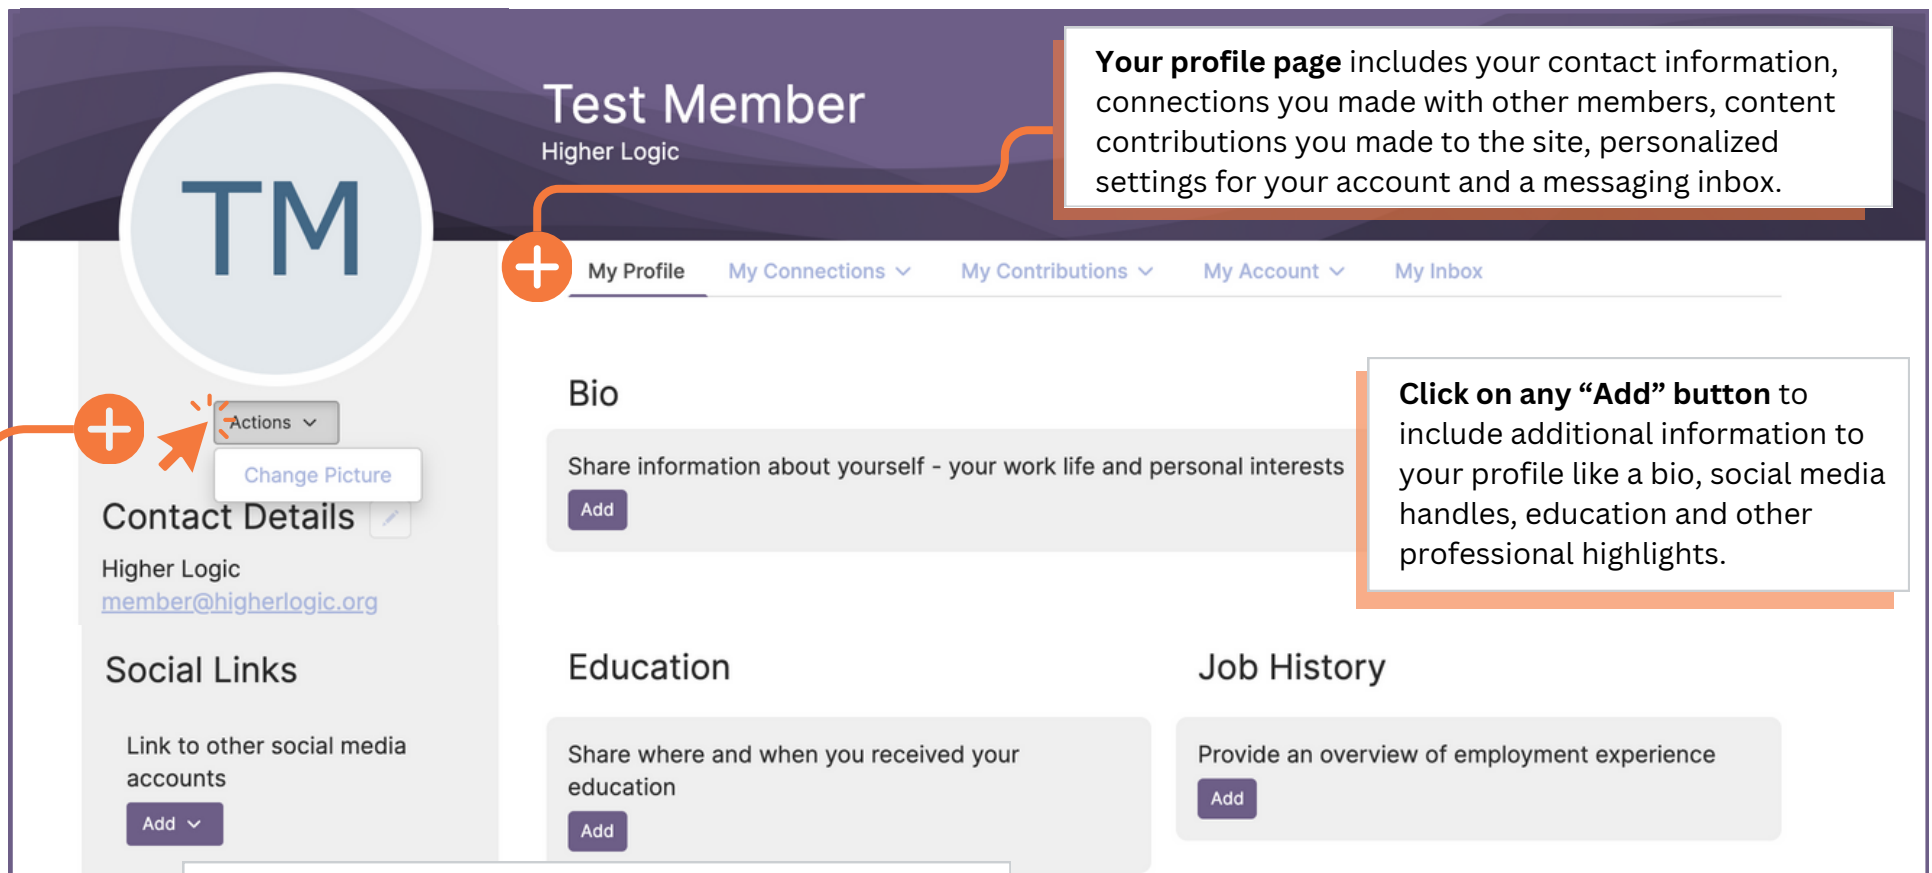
TM

Test Member
Higher Logic

**Your profile page** includes your contact information, connections you made with other members, content contributions you made to the site, personalized settings for your account and a messaging inbox.

My Profile My Connections My Contributions My Account My Inbox

Actions

Change Picture

Contact Details

Higher Logic
member@higherlogic.org

Bio

Share information about yourself - your work life and personal interests

Add

**Click on any "Add" button** to include additional information to your profile like a bio, social media handles, education and other professional highlights.

Social Links

Link to other social media accounts

Add

Education

Share where and when you received your education

Add

Job History

Provide an overview of employment experience

Add